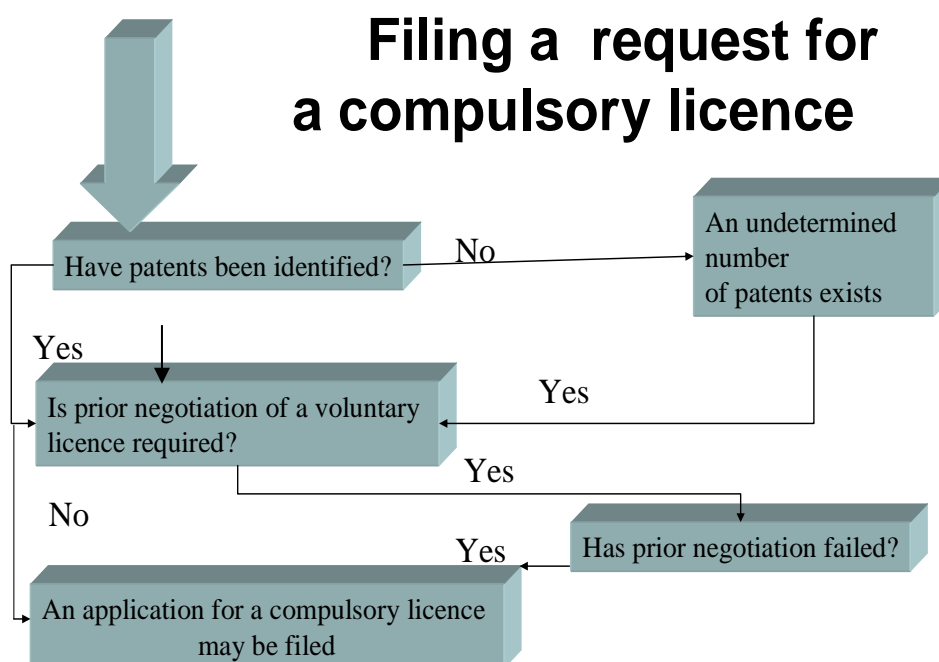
Filing a request for a compulsory licence

Have patents been identified?

No

An undetermined number of patents exists

Yes

Is prior negotiation of a voluntary licence required?

Yes

Yes

No

Has prior negotiation failed?

Yes

An application for a compulsory licence may be filed